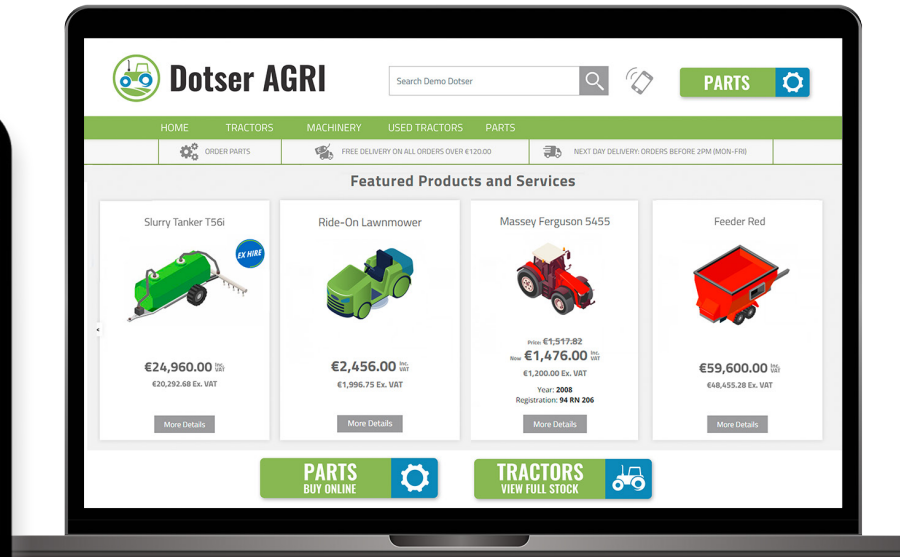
Dotser AGRI

Search Demo Dotser

PARTS

HOME TRACTORS MACHINERY USED TRACTORS PARTS

ORDER PARTS FREE DELIVERY ON ALL ORDERS OVER €120.00 NEXT DAY DELIVERY: ORDERS BEFORE 2PM (MON-FRI)

Featured Products and Services

Slurry Tanker T56i

EX HIRE

€24,960.00 Inc. VAT

€20,292.68 Ex. VAT

More Details

Ride-On Lawnmower

€2,456.00 Inc. VAT

€1,996.75 Ex. VAT

More Details

Massey Ferguson 5455

Price: €1,517.82

Now €1,476.00 Inc. VAT

€1,200.00 Ex. VAT

Year: 2008

Registration: 94 RN 206

More Details

Feeder Red

€59,600.00 Inc. VAT

€48,455.28 Ex. VAT

More Details

PARTS BUY ONLINE

TRACTORS VIEW FULL STOCK